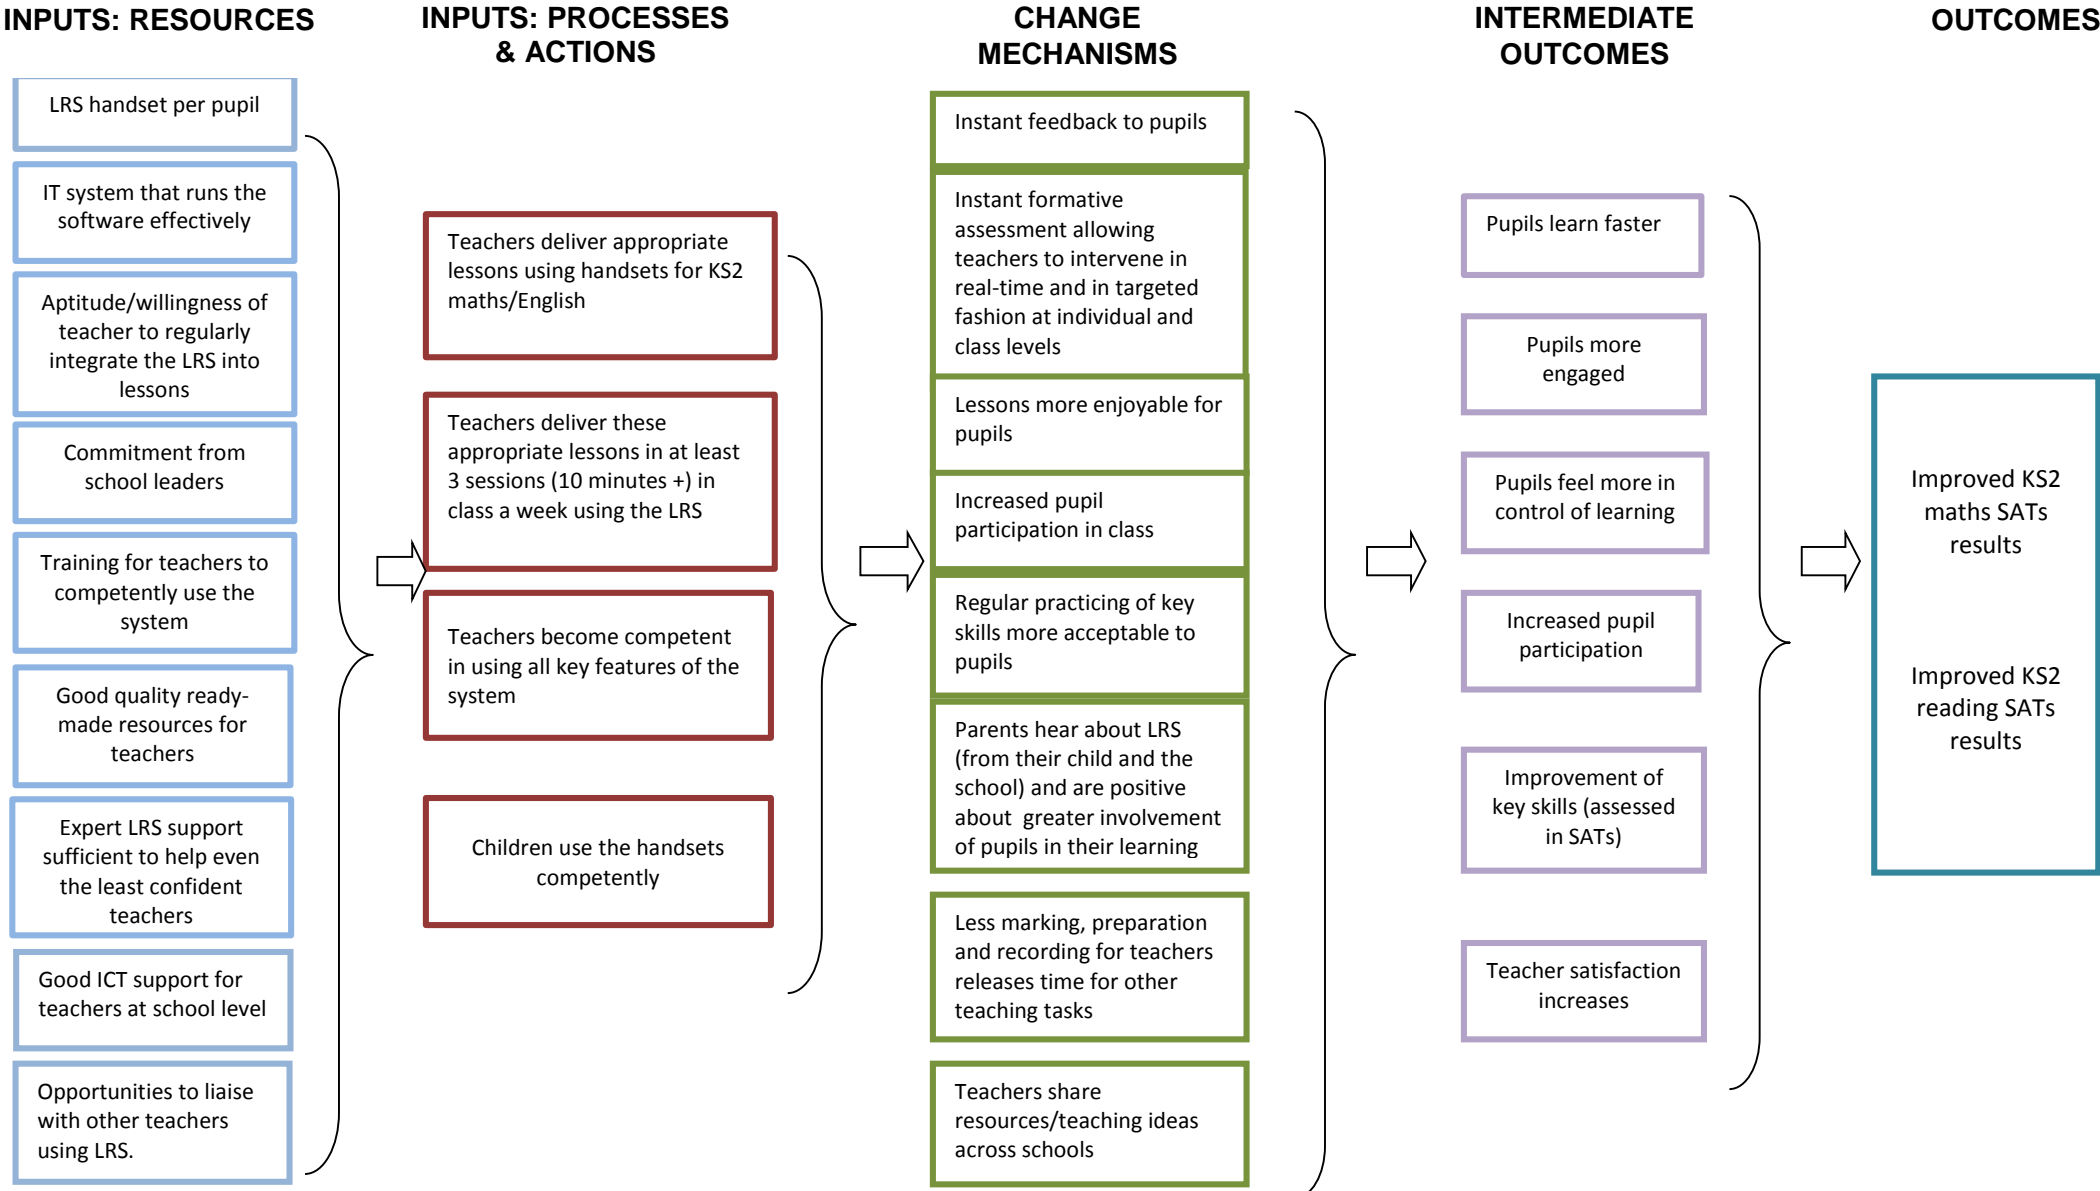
INPUTS: RESOURCES

LRS handset per pupil

IT system that runs the software effectively

Aptitude/willingness of teacher to regularly integrate the LRS into lessons

Commitment from school leaders

Training for teachers to competently use the system

Good quality ready-made resources for teachers

Expert LRS support sufficient to help even the least confident teachers

Good ICT support for teachers at school level

Opportunities to liaise with other teachers using LRS.

INPUTS: PROCESSES & ACTIONS

Teachers deliver appropriate lessons using handsets for KS2 maths/English

Teachers deliver these appropriate lessons in at least 3 sessions (10 minutes +) in class a week using the LRS

Teachers become competent in using all key features of the system

Children use the handsets competently

CHANGE MECHANISMS

Instant feedback to pupils

Instant formative assessment allowing teachers to intervene in real-time and in targeted fashion at individual and class levels

Lessons more enjoyable for pupils

Increased pupil participation in class

Regular practicing of key skills more acceptable to pupils

Parents hear about LRS (from their child and the school) and are positive about greater involvement of pupils in their learning

Less marking, preparation and recording for teachers releases time for other teaching tasks

Teachers share resources/teaching ideas across schools

INTERMEDIATE OUTCOMES

Pupils learn faster

Pupils more engaged

Pupils feel more in control of learning

Increased pupil participation

Improvement of key skills (assessed in SATs)

Teacher satisfaction increases

OUTCOMES

Improved KS2 maths SATs results

Improved KS2 reading SATs results